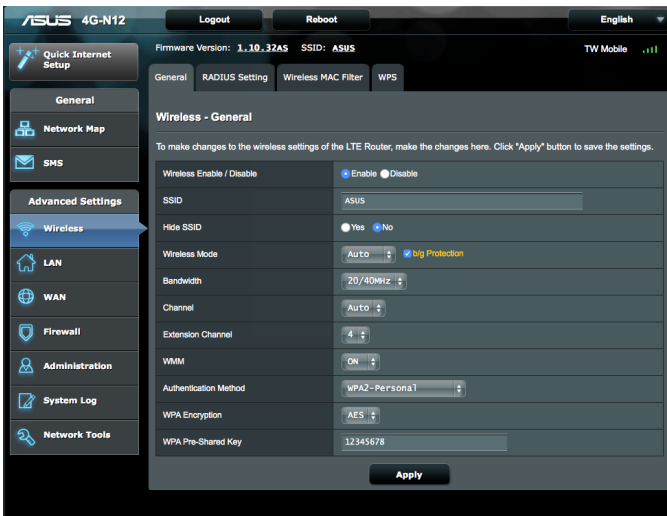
ASUS 4G-N12

Logout

Reboot

English

Quick Internet Setup

Firmware Version: 1.10.32AS SSID: ASUS

TW Mobile

General

Network Map

SMS

Advanced Settings

Wireless

LAN

WAN

Firewall

Administration

System Log

Network Tools

General | RADIUS Setting | Wireless MAC Filter | WPS

Wireless - General

To make changes to the wireless settings of the LTE Router, make the changes here. Click "Apply" button to save the settings.

| | |
|---|---|
| Wireless Enable / Disable | Enable Disable |
| SSID | ASUS |
| Hide SSID | Yes No |
| Wireless Mode | Auto b/g Protection |
| Bandwidth | 20/40MHz |
| Channel | Auto |
| Extension Channel | 4 |
| WMM | ON |
| Authentication Method | WPA2-Personal |
| WPA Encryption | AES |
| WPA Pre-Shared Key | 12345678 |

Apply